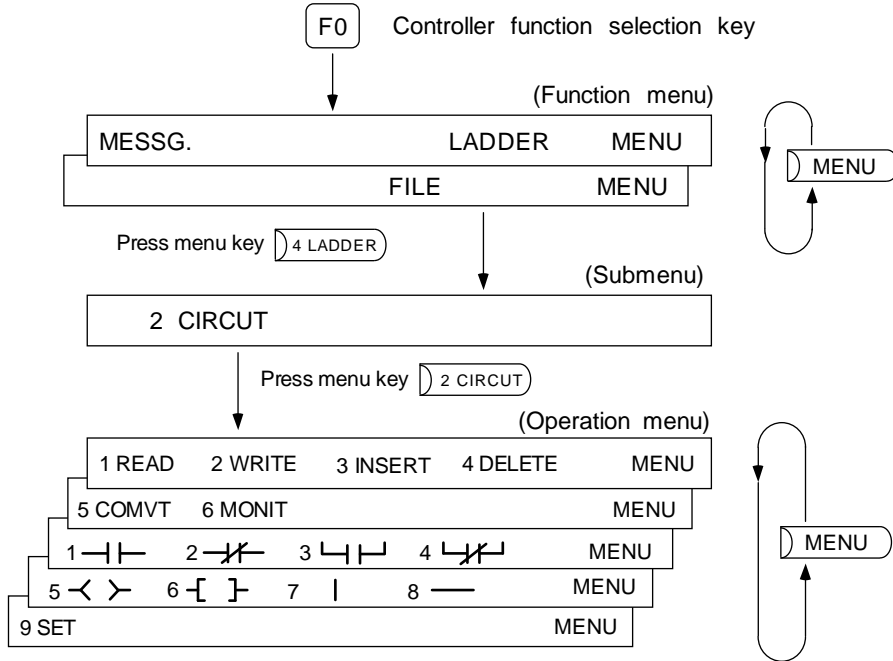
F0 Controller function selection key

(Function menu)

MESSG. LADDER MENU

FILE MENU

MENU

Press menu key 4 LADDER

(Submenu)

2 CIRCUT

Press menu key 2 CIRCUT

(Operation menu)

1 READ 2 WRITE 3 INSERT 4 DELETE MENU

5 COMVT 6 MONIT MENU

1 ┤├ 2 ┤/├ 3 ┘├ 4 ┘/├ MENU

5 ◁ ▷ 6 -[ ]- 7 | 8 — MENU

9 SET MENU

MENU